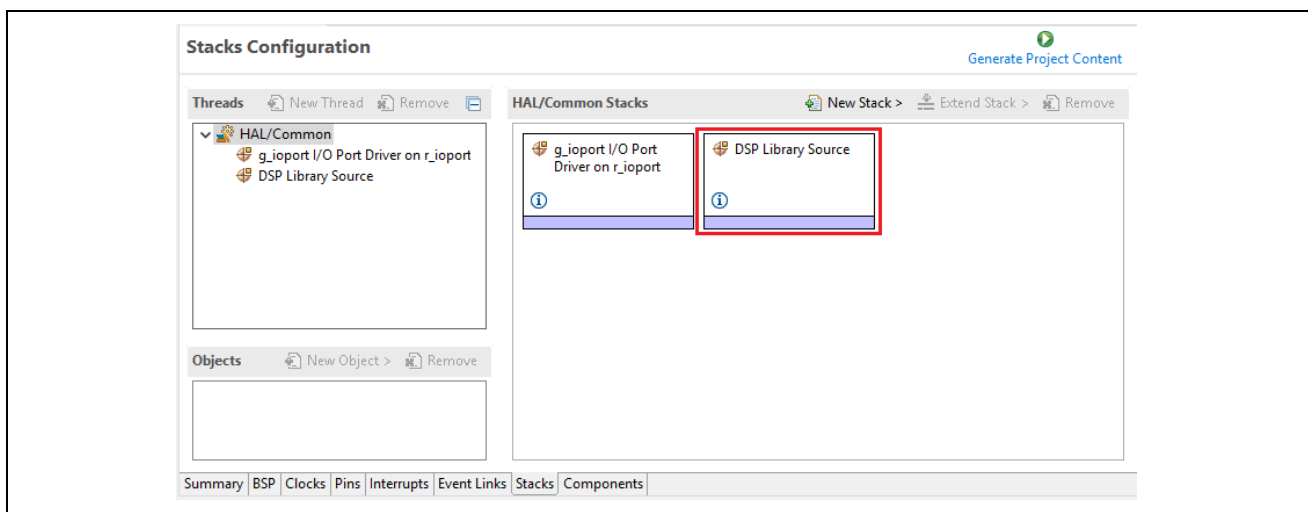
Stacks Configuration

Generate Project Content

Threads New Thread Remove

HAL/Common
g_ioport I/O Port Driver on r_ioport
DSP Library Source

Objects New Object > Remove

HAL/Common Stacks New Stack > Extend Stack > Remove

g_ioport I/O Port Driver on r_ioport

DSP Library Source

Summary BSP Clocks Pins Interrupts Event Links Stacks Components